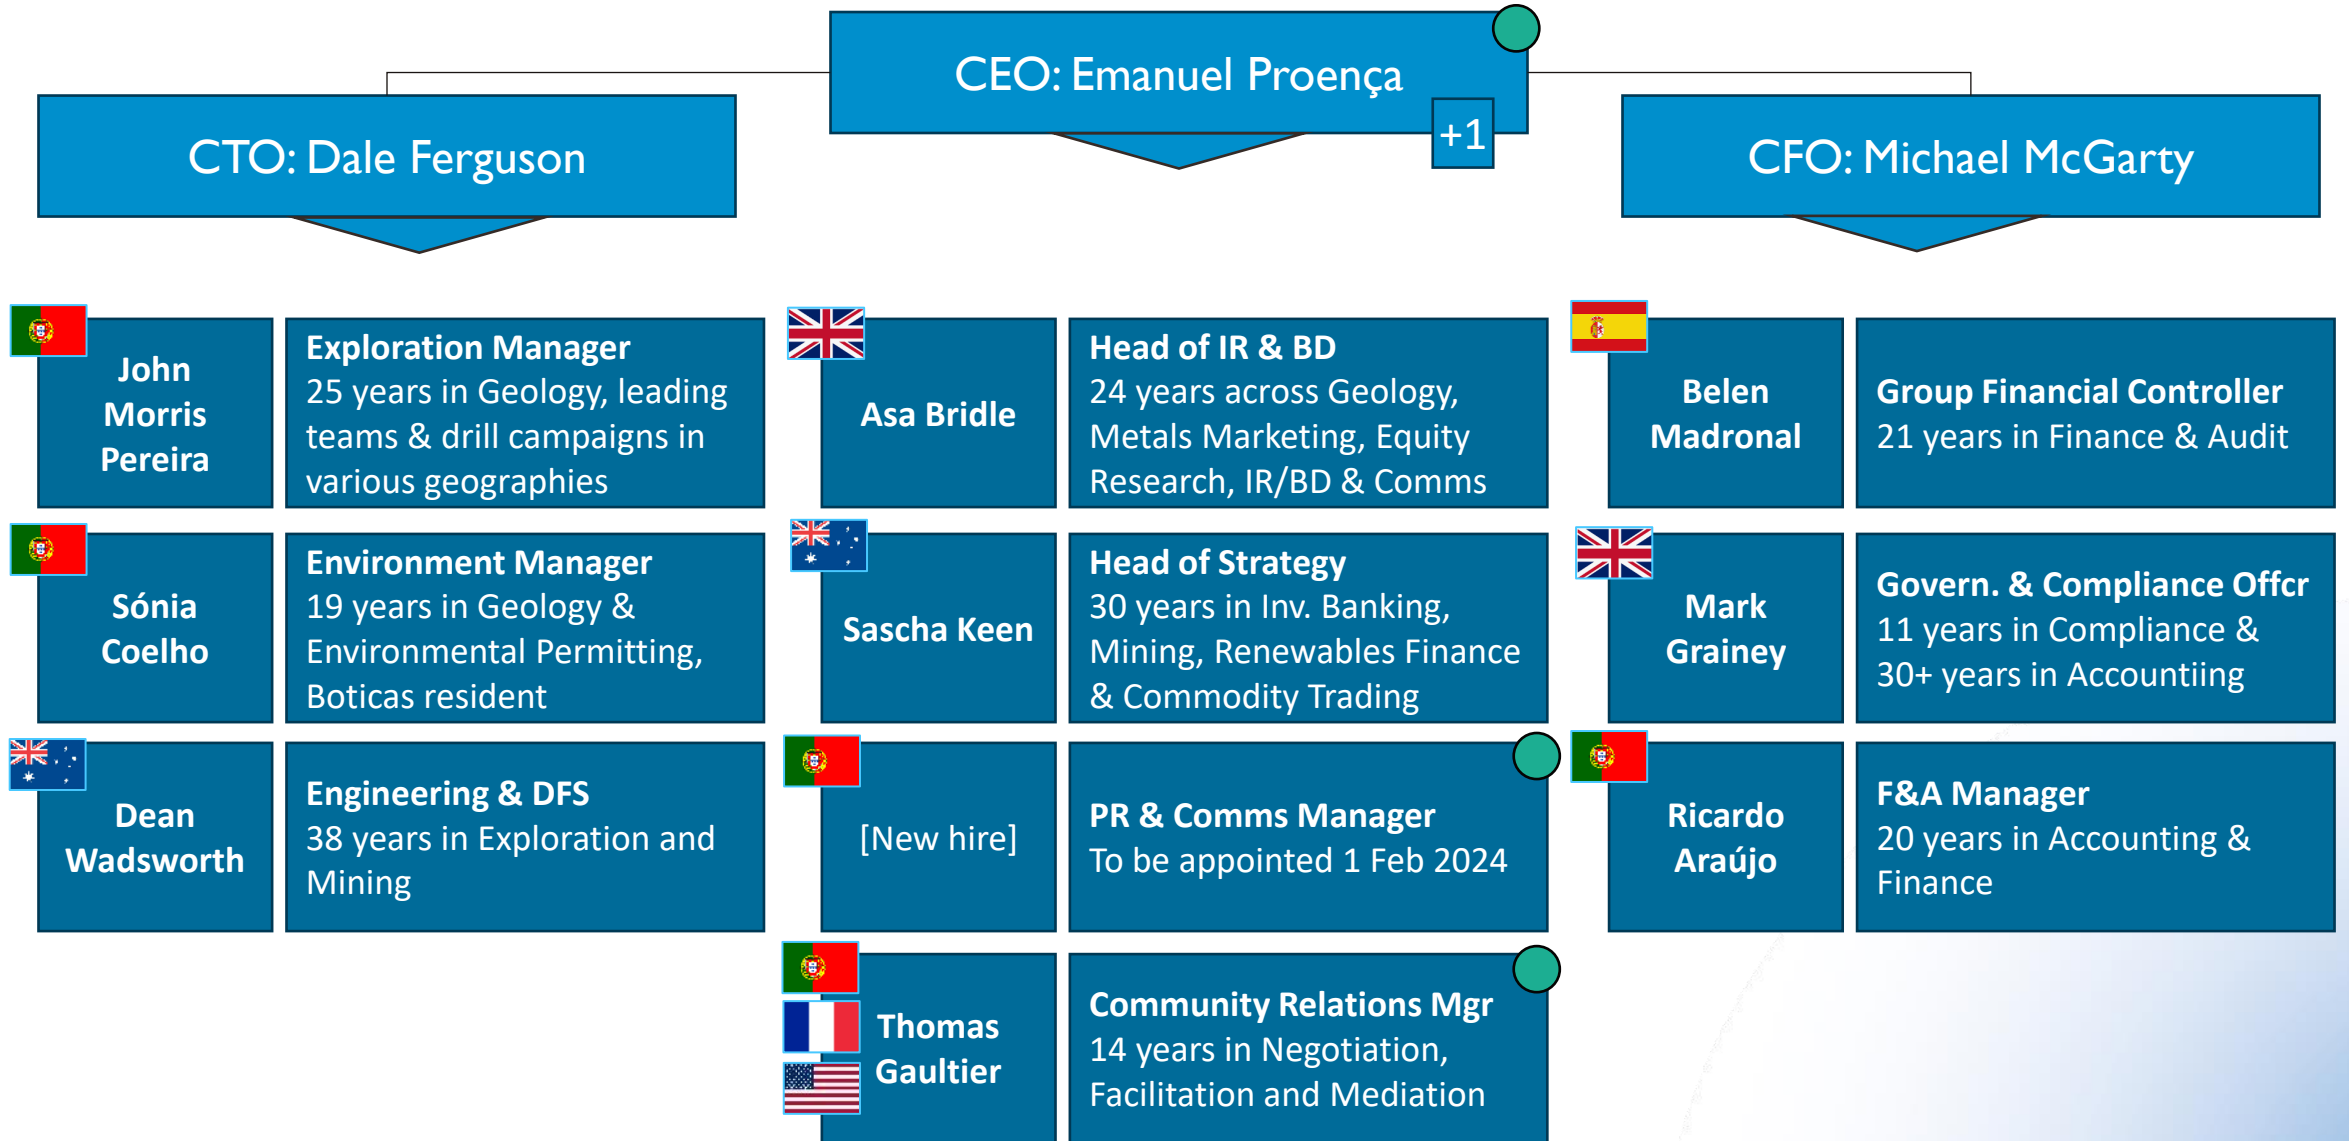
CEO: Emanuel Proença

+1

CTO: Dale Ferguson

CFO: Michael McGarty

John Morris Pereira

Exploration Manager
25 years in Geology, leading teams & drill campaigns in various geographies

Sónia Coelho

Environment Manager
19 years in Geology & Environmental Permitting, Boticas resident

Dean Wadsworth

Engineering & DFS
38 years in Exploration and Mining

Asa Bridle

Head of IR & BD
24 years across Geology, Metals Marketing, Equity Research, IR/BD & Comms

Sascha Keen

Head of Strategy
30 years in Inv. Banking, Mining, Renewables Finance & Commodity Trading

[New hire]

PR & Comms Manager
To be appointed 1 Feb 2024

Thomas Gaultier

Community Relations Mgr
14 years in Negotiation, Facilitation and Mediation

Belen Madronal

Group Financial Controller
21 years in Finance & Audit

Mark Grainey

Govern. & Compliance Offcr
11 years in Compliance & 30+ years in Accountiing

Ricardo Araújo

F&A Manager
20 years in Accounting & Finance